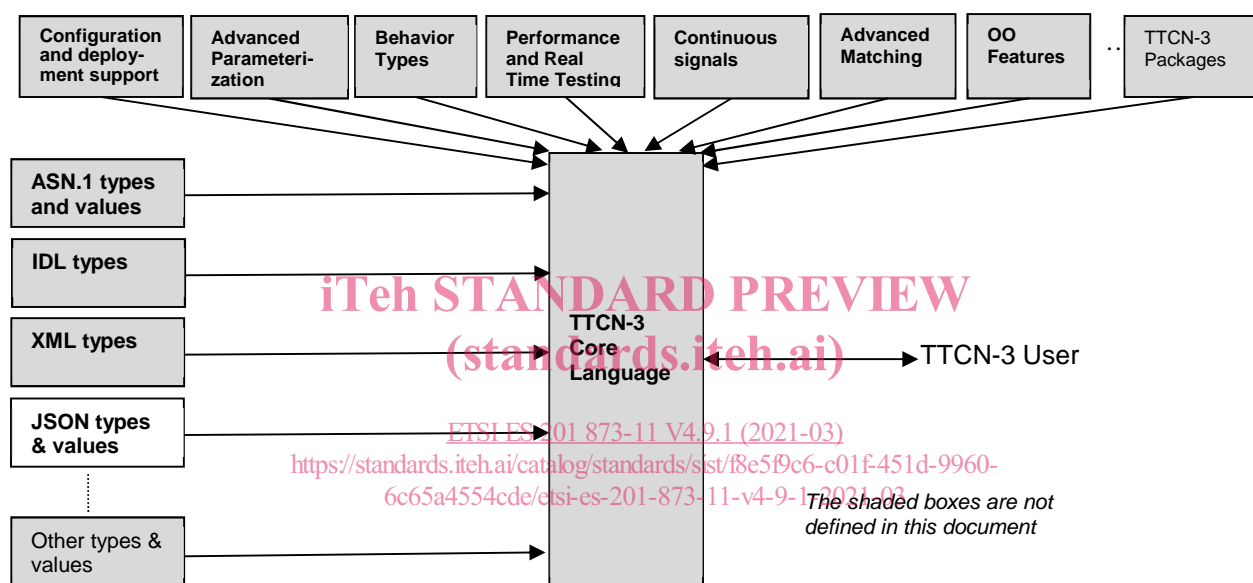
Configuration and deployment support

Advanced Parameterization

Behavior Types

Performance and Real Time Testing

Continuous signals

Advanced Matching

OO Features

..

TTCN-3 Packages

ASN.1 types and values

IDL types

XML types

JSON types & values

Other types & values

TTCN-3 Core Language

TTCN-3 User

iTeh STANDARD PREVIEW
(standards.iteh.ai)

ETSI ES 201 873-11 V4.9.1 (2021-03)
https://standards.iteh.ai/catalog/standards/sist/f8e5f9c6-c01f-451d-9960-6c65a4554cde/etsi-es-201-873-11-v4-9-1-2021-03

The shaded boxes are not defined in this document